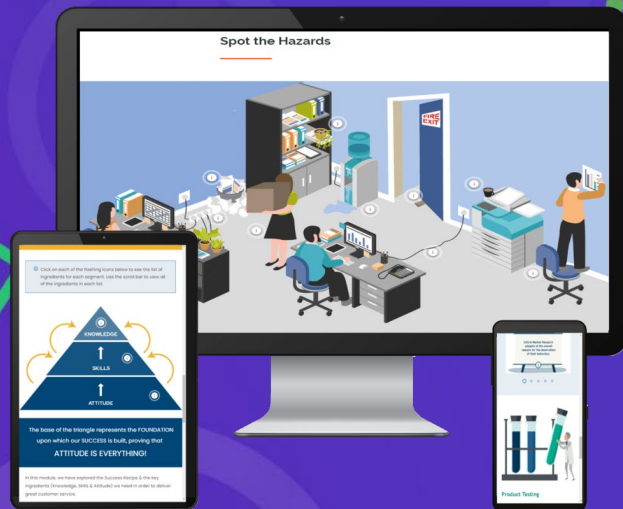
Spot the Hazards

FIRE EXIT

Click on each of the floating icons below to see the list of ingredients for each segment. Use the scroll bar to view all of the ingredients in each list.

KNOWLEDGE

SKILLS

ATTITUDE

The base of the triangle represents the FOUNDATION upon which our SUCCESS is built, proving that

ATTITUDE IS EVERYTHING!

In this module, we have explored the Success Recipe & the key ingredients (Knowledge, Skills & Attitude) we need in order to deliver great customer service.

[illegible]

Product Testing